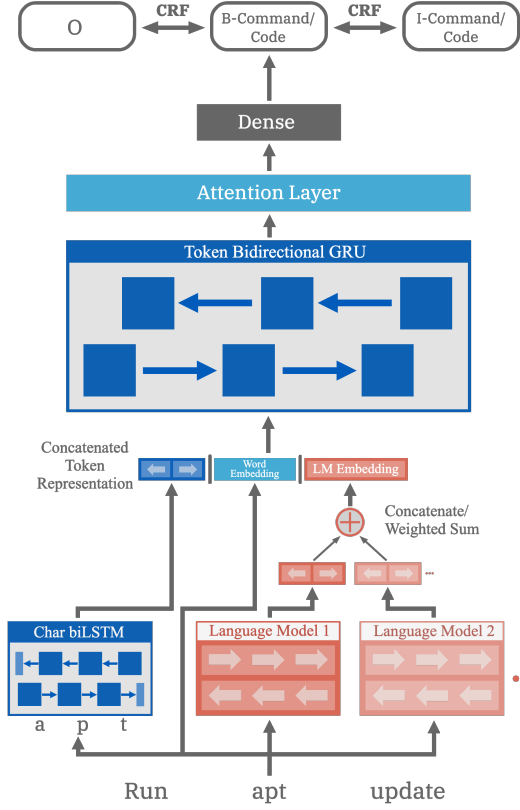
O
CRF
B-Command/ Code
CRF
I-Command/ Code

Dense

Attention Layer

Token Bidirectional GRU

Concatenated Token Representation

Word Embedding

LM Embedding

Concatenate/ Weighted Sum

...

Char biLSTM

a p t

Language Model 1

Language Model 2

Run apt update